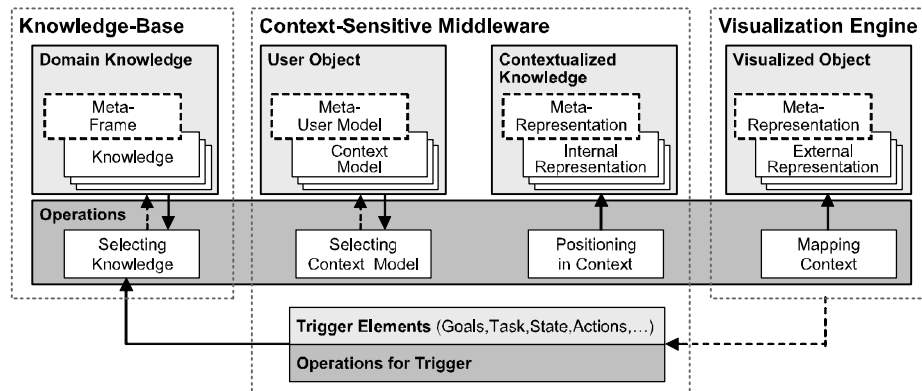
Knowledge-Base

Domain Knowledge

Meta-Frame

Knowledge

Context-Sensitive Middleware

User Object

Meta-User Model

Context Model

Contextualized Knowledge

Meta-Representation

Internal Representation

Visualization Engine

Visualized Object

Meta-Representation

External Representation

Operations

Selecting Knowledge

Selecting Context Model

Positioning in Context

Mapping Context

Trigger Elements (Goals,Task,State,Actions,...)

Operations for Trigger